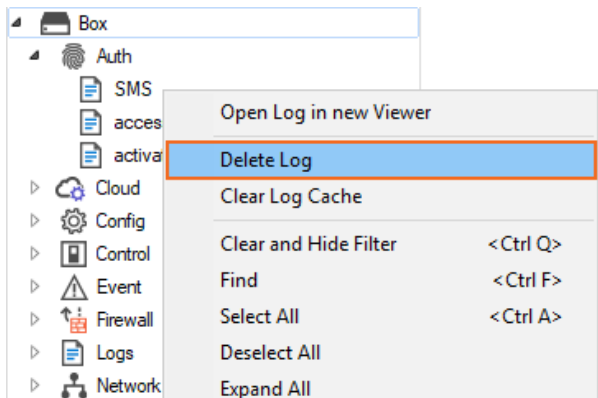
Box
Auth
SMS
acces
activa
Cloud
Config
Control
Event
Firewall
Logs
Network

Open Log in new Viewer
Delete Log
Clear Log Cache
Clear and Hide Filter <Ctrl Q>
Find <Ctrl F>
Select All <Ctrl A>
Deselect All
Expand All